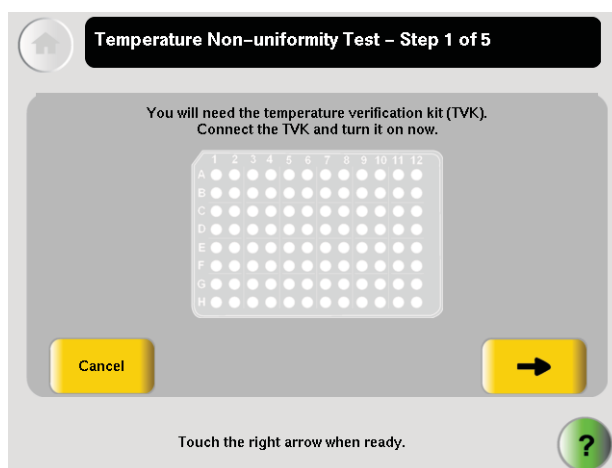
Temperature Non–uniformity Test – Step 1 of 5

You will need the temperature verification kit (TVK). Connect the TVK and turn it on now.

1 2 3 4 5 6 7 8 9 10 11 12
A
B
C
D
E
F
G
H

Cancel

Touch the right arrow when ready.

?